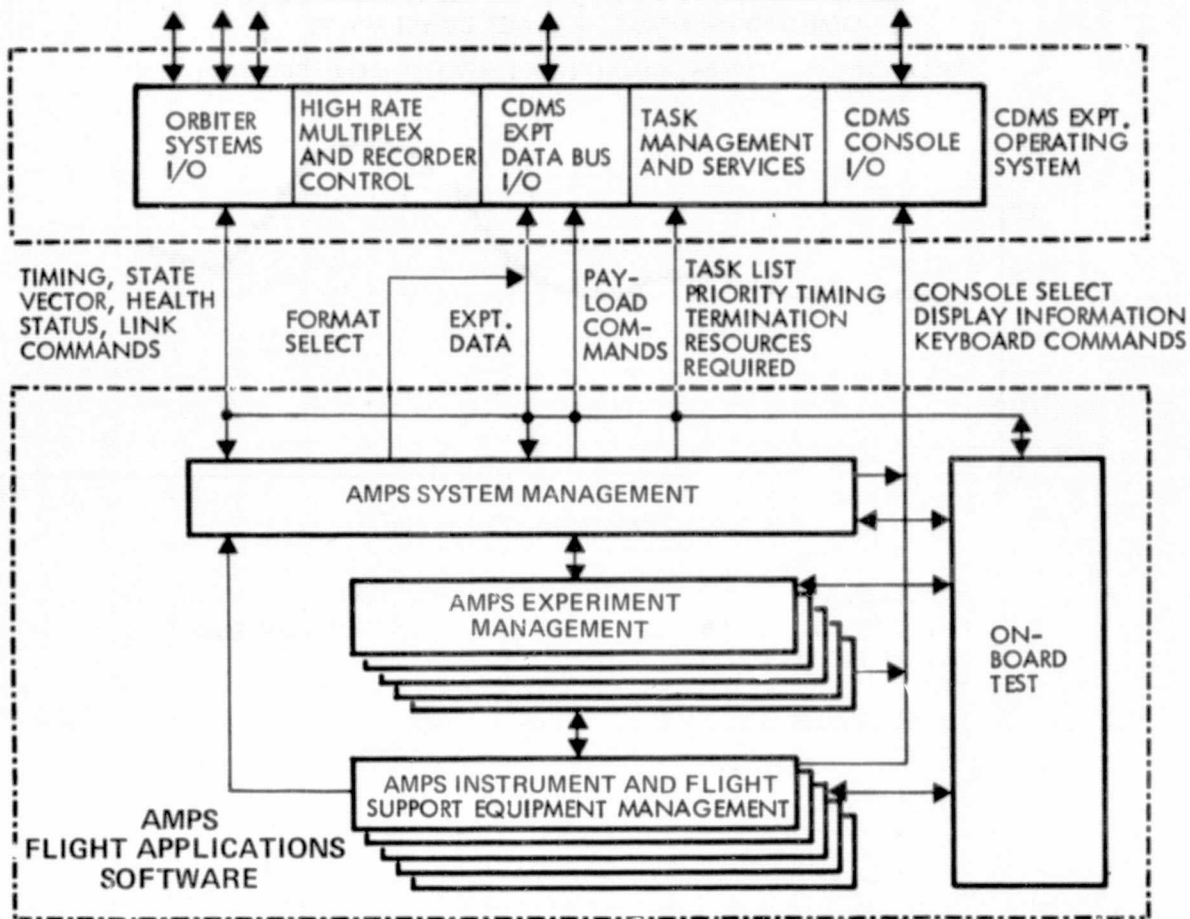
ORBITER SYSTEMS I/O

HIGH RATE MULTIPLEX AND RECORDER CONTROL

CDMS EXPT DATA BUS I/O

TASK MANAGEMENT AND SERVICES

CDMS CONSOLE I/O

CDMS EXPT. OPERATING SYSTEM

TIMING, STATE VECTOR, HEALTH STATUS, LINK COMMANDS

FORMAT SELECT

EXPT. DATA

PAY-LOAD COM-MANDS

TASK LIST PRIORITY TIMING TERMINATION RESOURCES REQUIRED

CONSOLE SELECT DISPLAY INFORMATION KEYBOARD COMMANDS

AMPS SYSTEM MANAGEMENT

AMPS EXPERIMENT MANAGEMENT

ON-BOARD TEST

AMPS INSTRUMENT AND FLIGHT SUPPORT EQUIPMENT MANAGEMENT

AMPS FLIGHT APPLICATIONS SOFTWARE